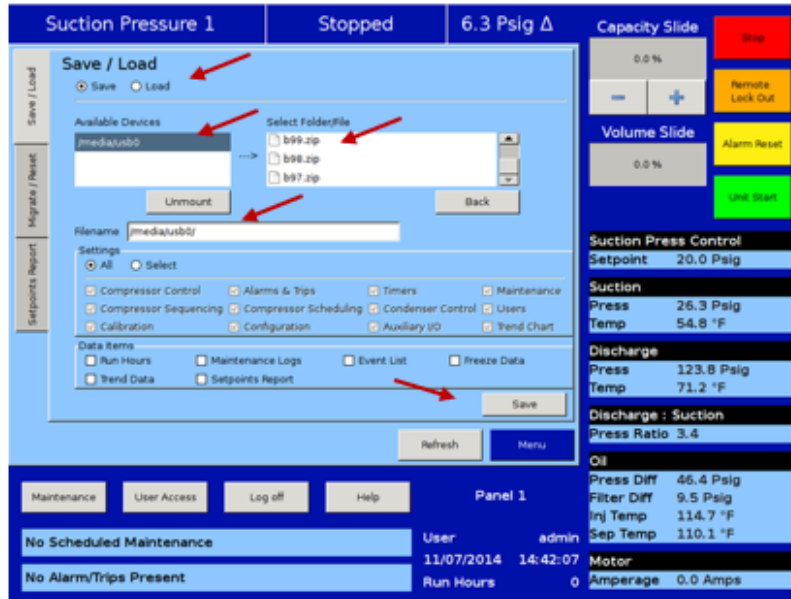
Suction Pressure 1 | Stopped | 6.3 Psig Δ

Save / Load
Migrate / Reset
Setpoints Report

Save / Load
Save Load

Available Devices
/media/usb0
--->
Select Folder/File
b99.zip
b98.zip
b97.zip

Unmount
Back

Filename /media/usb0/

Settings
All Select

Compressor Control
Alarms & Trips
Timers
Maintenance
Compressor Sequencing
Compressor Scheduling
Condenser Control
Users
Calibration
Configuration
Auxiliary I/O
Trend Chart

Data Items
Run Hours
Maintenance Logs
Event List
Freeze Data
Trend Data
Setpoints Report

Save

Refresh
Menu

Maintenance
User Access
Log off
Help

Panel 1

No Scheduled Maintenance
No Alarm/Trips Present

User admin
11/07/2014 14:42:07
Run Hours 0

Capacity Slide
0.0 %
−
+
Volume Slide
0.0 %

Stop
Remote Lock Out
Alarm Reset
Unit Start

Suction Press Control
Setpoint 20.0 Psig

Suction
Press 26.3 Psig
Temp 54.8 °F

Discharge
Press 123.8 Psig
Temp 71.2 °F

Discharge : Suction
Press Ratio 3.4

Oil
Press Diff 46.4 Psig
Filter Diff 9.5 Psig
Inj Temp 114.7 °F
Sep Temp 110.1 °F

Motor
Amperage 0.0 Amps